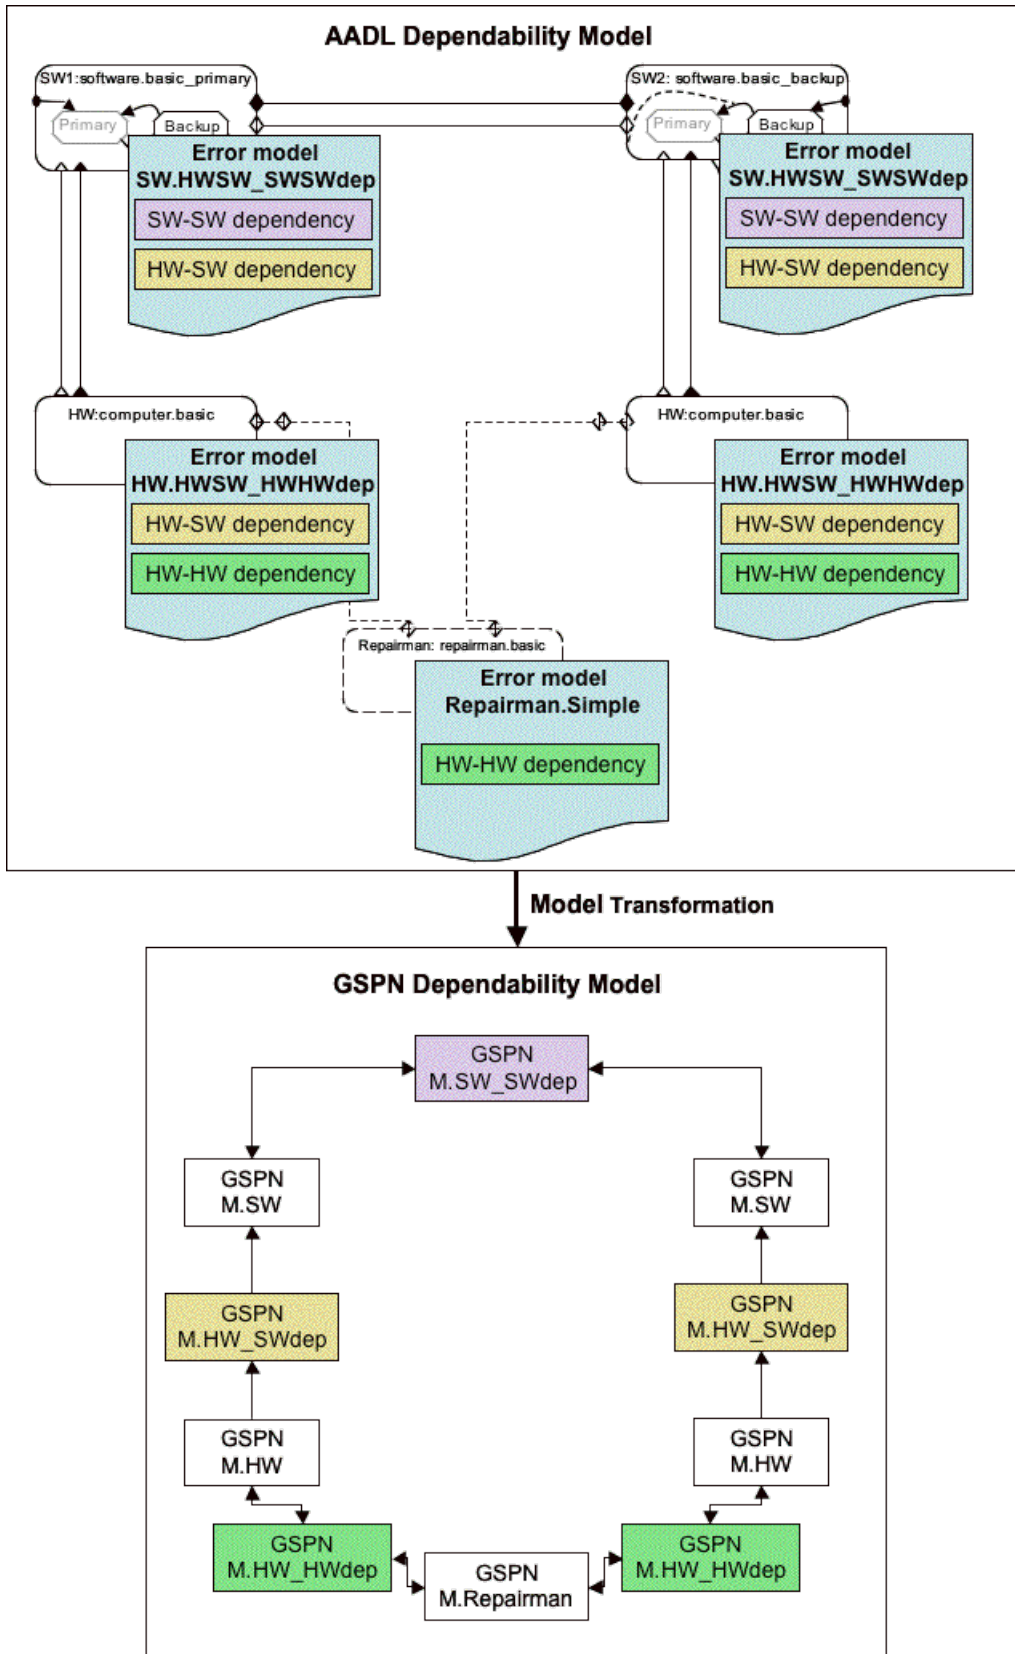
AADL Dependability Model

SW1:software.basic_primary

Primary

Backup

Error model
SW.HWSW_SWSWdep

SW-SW dependency

HW-SW dependency

SW2: software.basic_backup

Primary

Backup

Error model
SW.HWSW_SWSWdep

SW-SW dependency

HW-SW dependency

HW:computer.basic

Error model
HW.HWSW_HWHWdep

HW-SW dependency

HW-HW dependency

HW:computer.basic

Error model
HW.HWSW_HWHWdep

HW-SW dependency

HW-HW dependency

Repairman: repairman.basic

Error model
Repairman.Simple

HW-HW dependency

Model Transformation

GSPN Dependability Model

GSPN
M.SW_SWdep

GSPN
M.SW

GSPN
M.SW

GSPN
M.HW_SWdep

GSPN
M.HW_SWdep

GSPN
M.HW

GSPN
M.HW

GSPN
M.HW_HWdep

GSPN
M.Repairman

GSPN
M.HW_HWdep